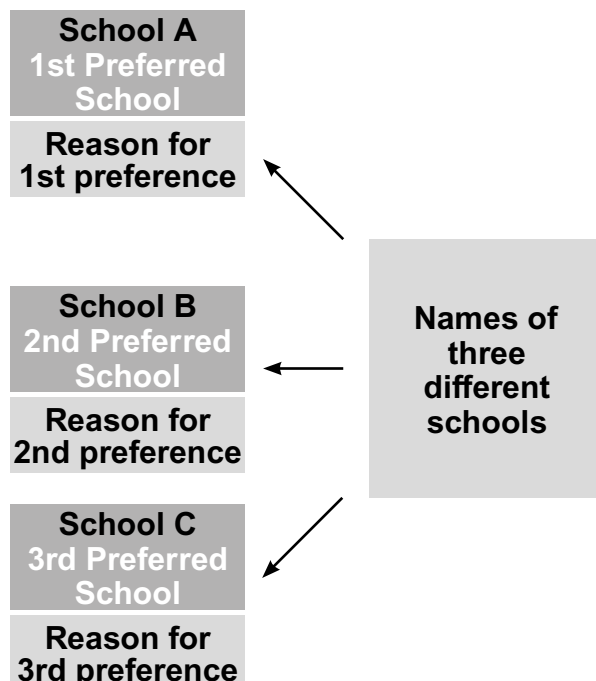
School A
1st Preferred School

Reason for 1st preference

School B
2nd Preferred School

Reason for 2nd preference

School C
3rd Preferred School

Reason for 3rd preference

Names of three different schools